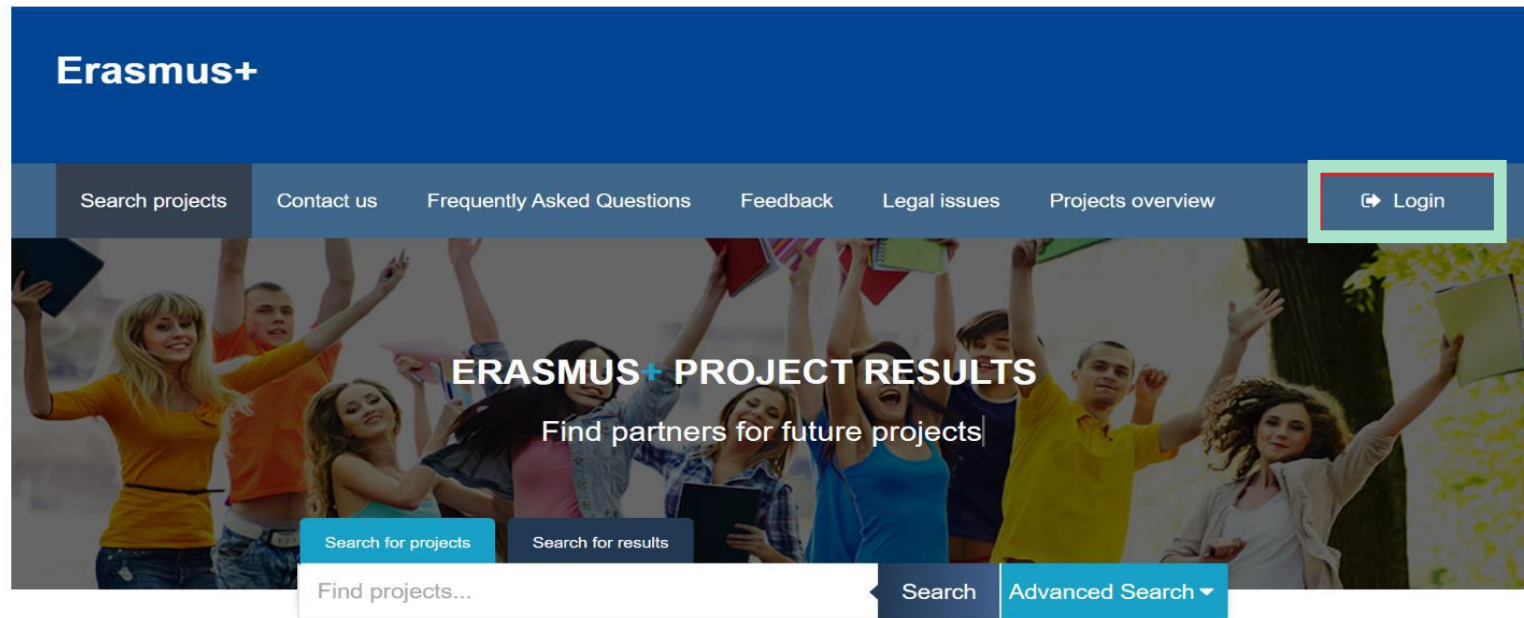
Erasmus+

Search projects Contact us Frequently Asked Questions Feedback Legal issues Projects overview Login

ERASMUS+ PROJECT RESULTS

Find partners for future projects

Search for projects Search for results

Find projects... Search Advanced Search